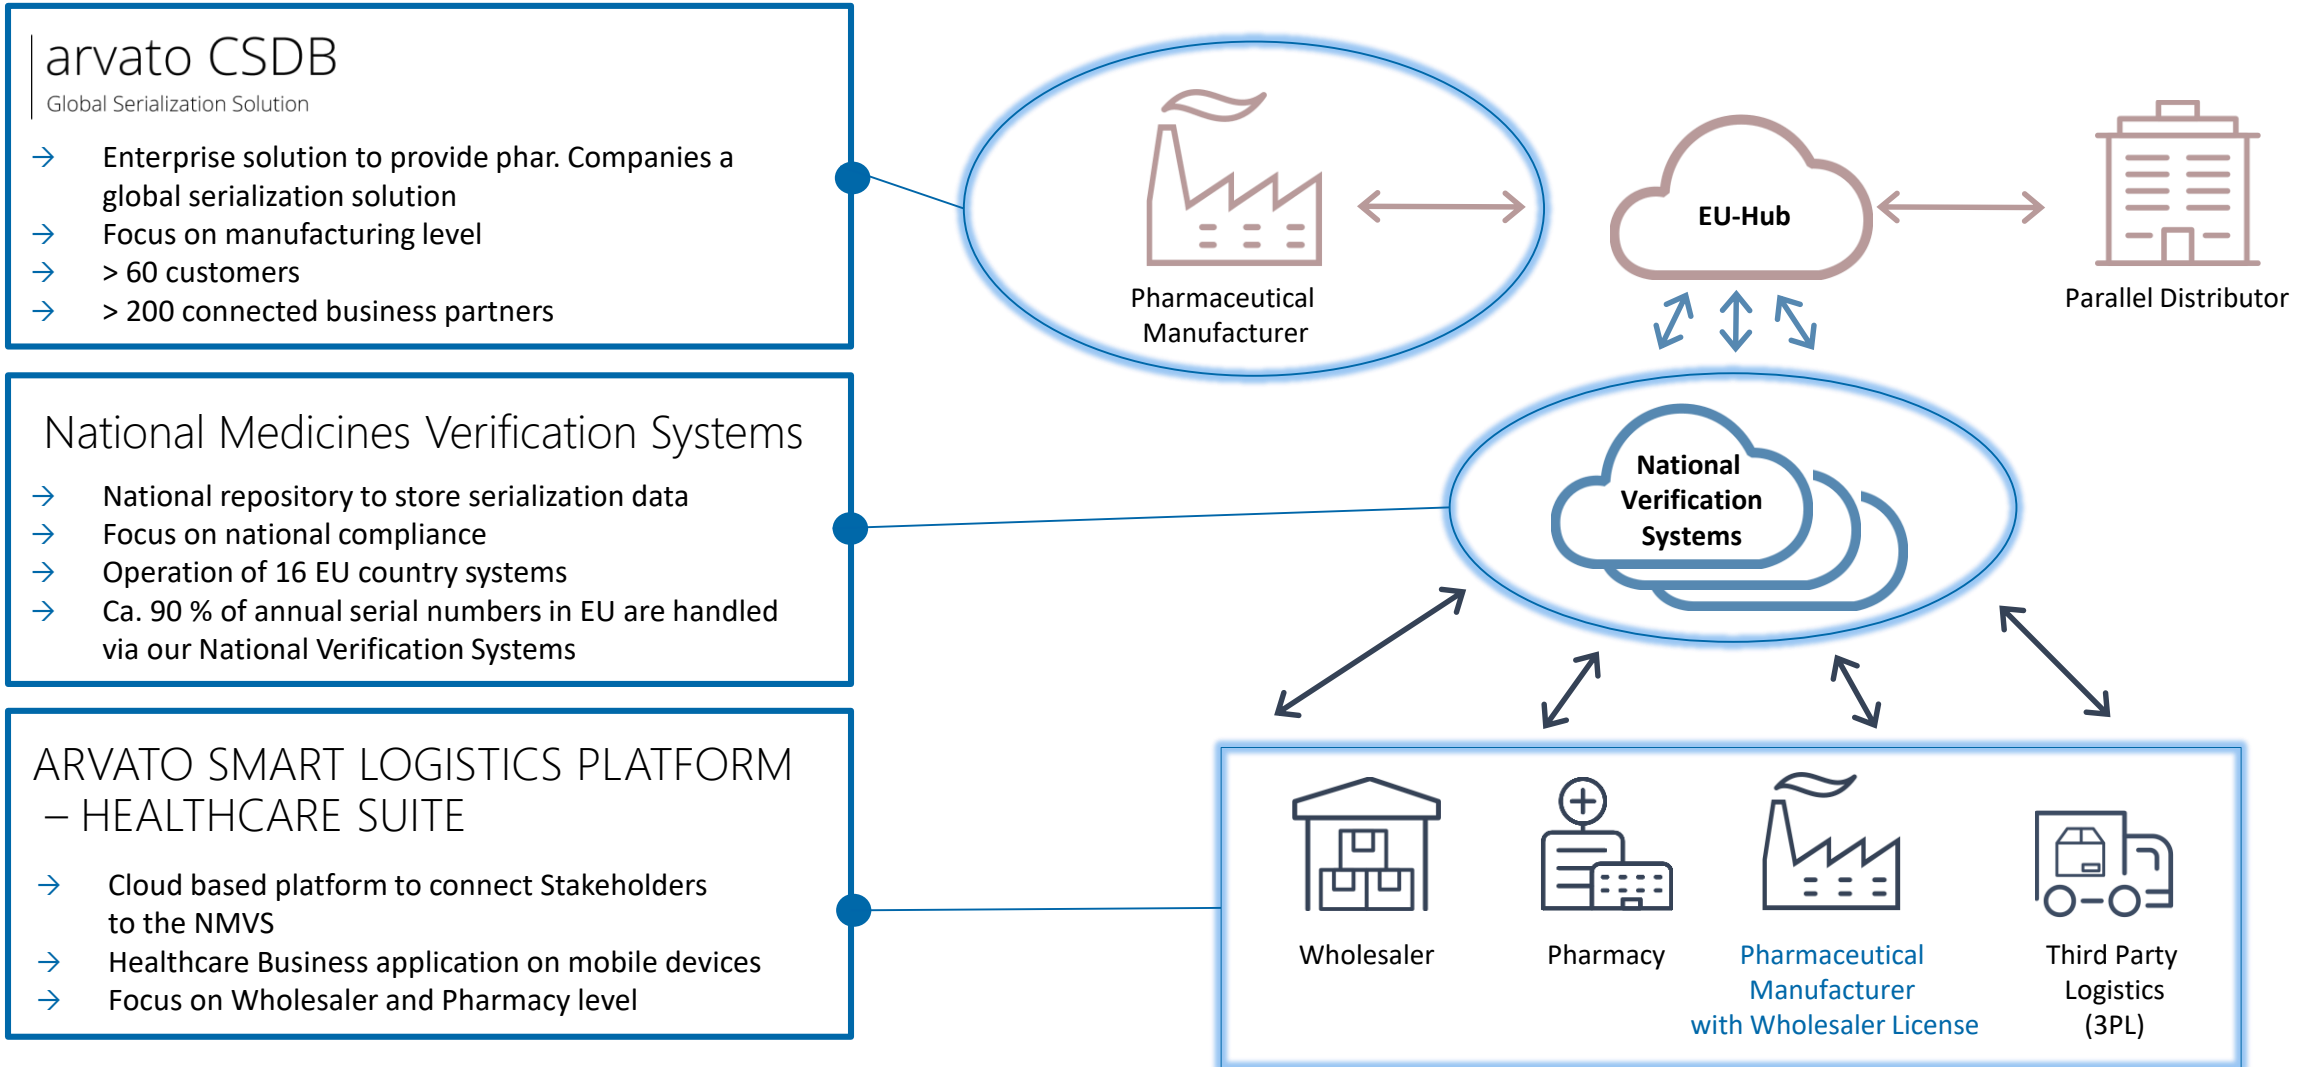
arvato CSDB
Global Serialization Solution

→ Enterprise solution to provide phar. Companies a global serialization solution
→ Focus on manufacturing level
→ > 60 customers
→ > 200 connected business partners

National Medicines Verification Systems

→ National repository to store serialization data
→ Focus on national compliance
→ Operation of 16 EU country systems
→ Ca. 90 % of annual serial numbers in EU are handled via our National Verification Systems

ARVATO SMART LOGISTICS PLATFORM – HEALTHCARE SUITE

→ Cloud based platform to connect Stakeholders to the NMVS
→ Healthcare Business application on mobile devices
→ Focus on Wholesaler and Pharmacy level

Pharmaceutical Manufacturer

EU-Hub

Parallel Distributor

National Verification Systems

Wholesaler

Pharmacy

Pharmaceutical Manufacturer with Wholesaler License

Third Party Logistics (3PL)